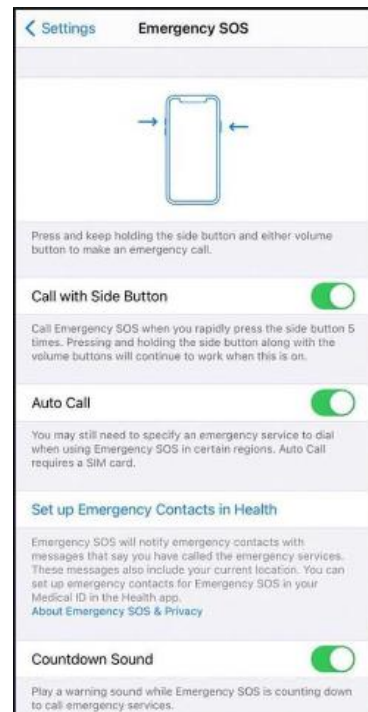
< Settings Emergency SOS

Press and keep holding the side button and either volume button to make an emergency call.

Call with Side Button

Call Emergency SOS when you rapidly press the side button 5 times. Pressing and holding the side button along with the volume buttons will continue to work when this is on.

Auto Call

You may still need to specify an emergency service to dial when using Emergency SOS in certain regions. Auto Call requires a SIM card.

Set up Emergency Contacts in Health

Emergency SOS will notify emergency contacts with messages that say you have called the emergency services. These messages also include your current location. You can set up emergency contacts for Emergency SOS in your Medical ID in the Health app.
About Emergency SOS & Privacy

Countdown Sound

Play a warning sound while Emergency SOS is counting down to call emergency services.